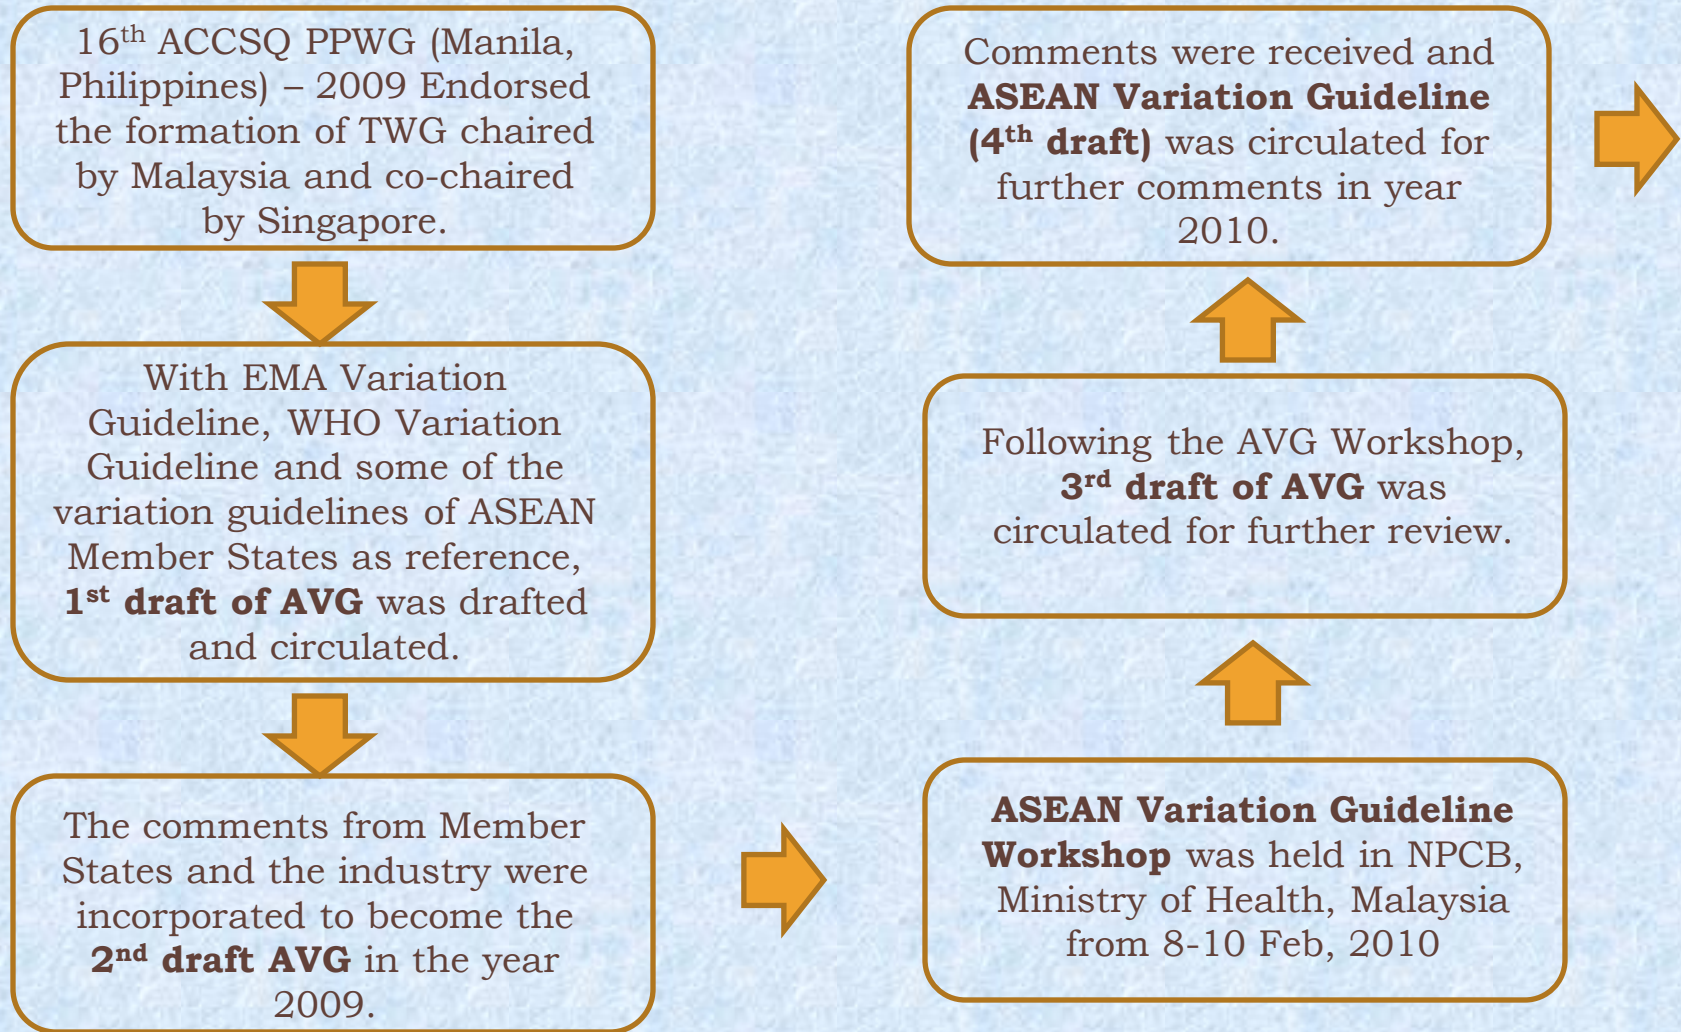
16$^{th}$ ACCSQ PPWG (Manila, Philippines) – 2009 Endorsed the formation of TWG chaired by Malaysia and co-chaired by Singapore.

With EMA Variation Guideline, WHO Variation Guideline and some of the variation guidelines of ASEAN Member States as reference, **1$^{st}$ draft of AVG** was drafted and circulated.

The comments from Member States and the industry were incorporated to become the **2$^{nd}$ draft AVG** in the year 2009.

**ASEAN Variation Guideline Workshop** was held in NPCB, Ministry of Health, Malaysia from 8-10 Feb, 2010

Following the AVG Workshop, **3$^{rd}$ draft of AVG** was circulated for further review.

Comments were received and **ASEAN Variation Guideline (4$^{th}$ draft)** was circulated for further comments in year 2010.